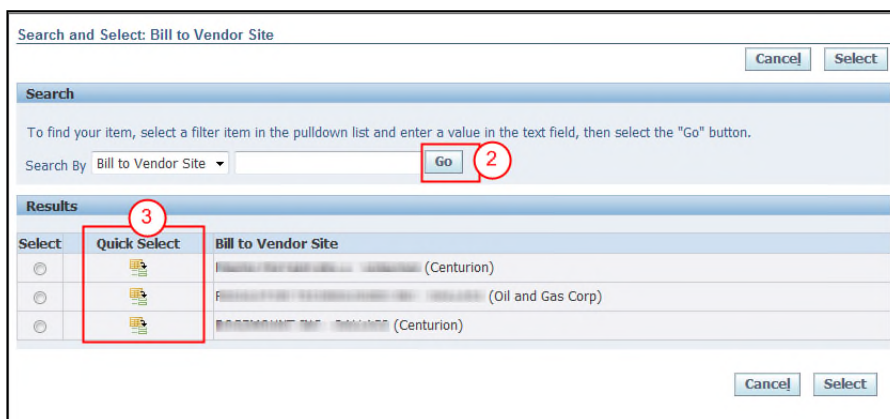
Search and Select: Bill to Vendor Site

Cancel Select

Search

To find your item, select a filter item in the pulldown list and enter a value in the text field, then select the "Go" button.

Search By Bill to Vendor Site Go 2

Results

3

| Select | Quick Select | Bill to Vendor Site |
|---|---|---|
| | | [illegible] (Centurion) |
| | | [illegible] (Oil and Gas Corp) |
| | | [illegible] (Centurion) |

Cancel Select